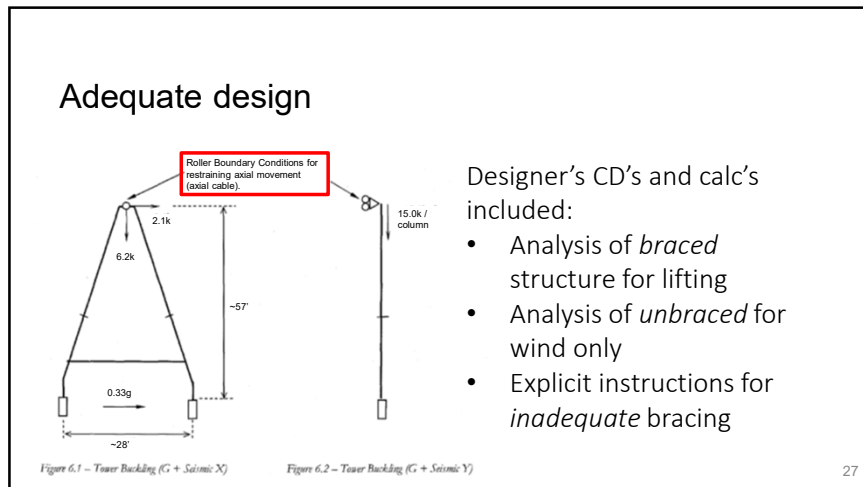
Adequate design

Roller Boundary Conditions for restraining axial movement (axial cable).

2.1k

6.2k

~57'

15.0k / column

0.33g

~28'

Figure 6.1 – Tower Buckling (G + Seismic X)

Figure 6.2 – Tower Buckling (G + Seismic Y)

Designer's CD's and calc's included:

- Analysis of *braced* structure for lifting
- Analysis of *unbraced* for wind only
- Explicit instructions for *inadequate* bracing

27